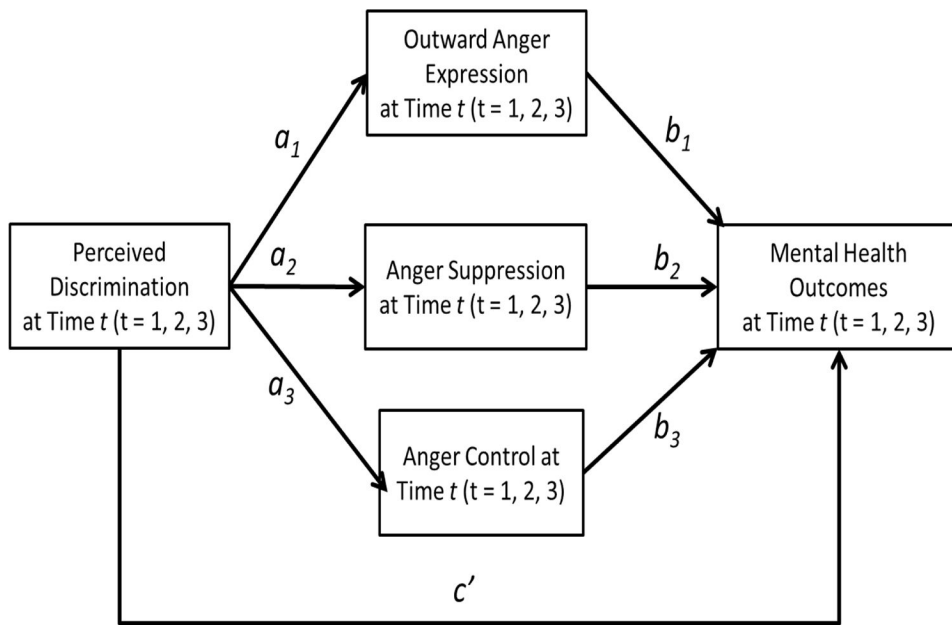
Outward Anger Expression at Time $t$ (t = 1, 2, 3)

$a_1$

$b_1$

Perceived Discrimination at Time $t$ (t = 1, 2, 3)

$a_2$

Anger Suppression at Time $t$ (t = 1, 2, 3)

$b_2$

Mental Health Outcomes at Time $t$ (t = 1, 2, 3)

$a_3$

Anger Control at Time $t$ (t = 1, 2, 3)

$b_3$

$c'$